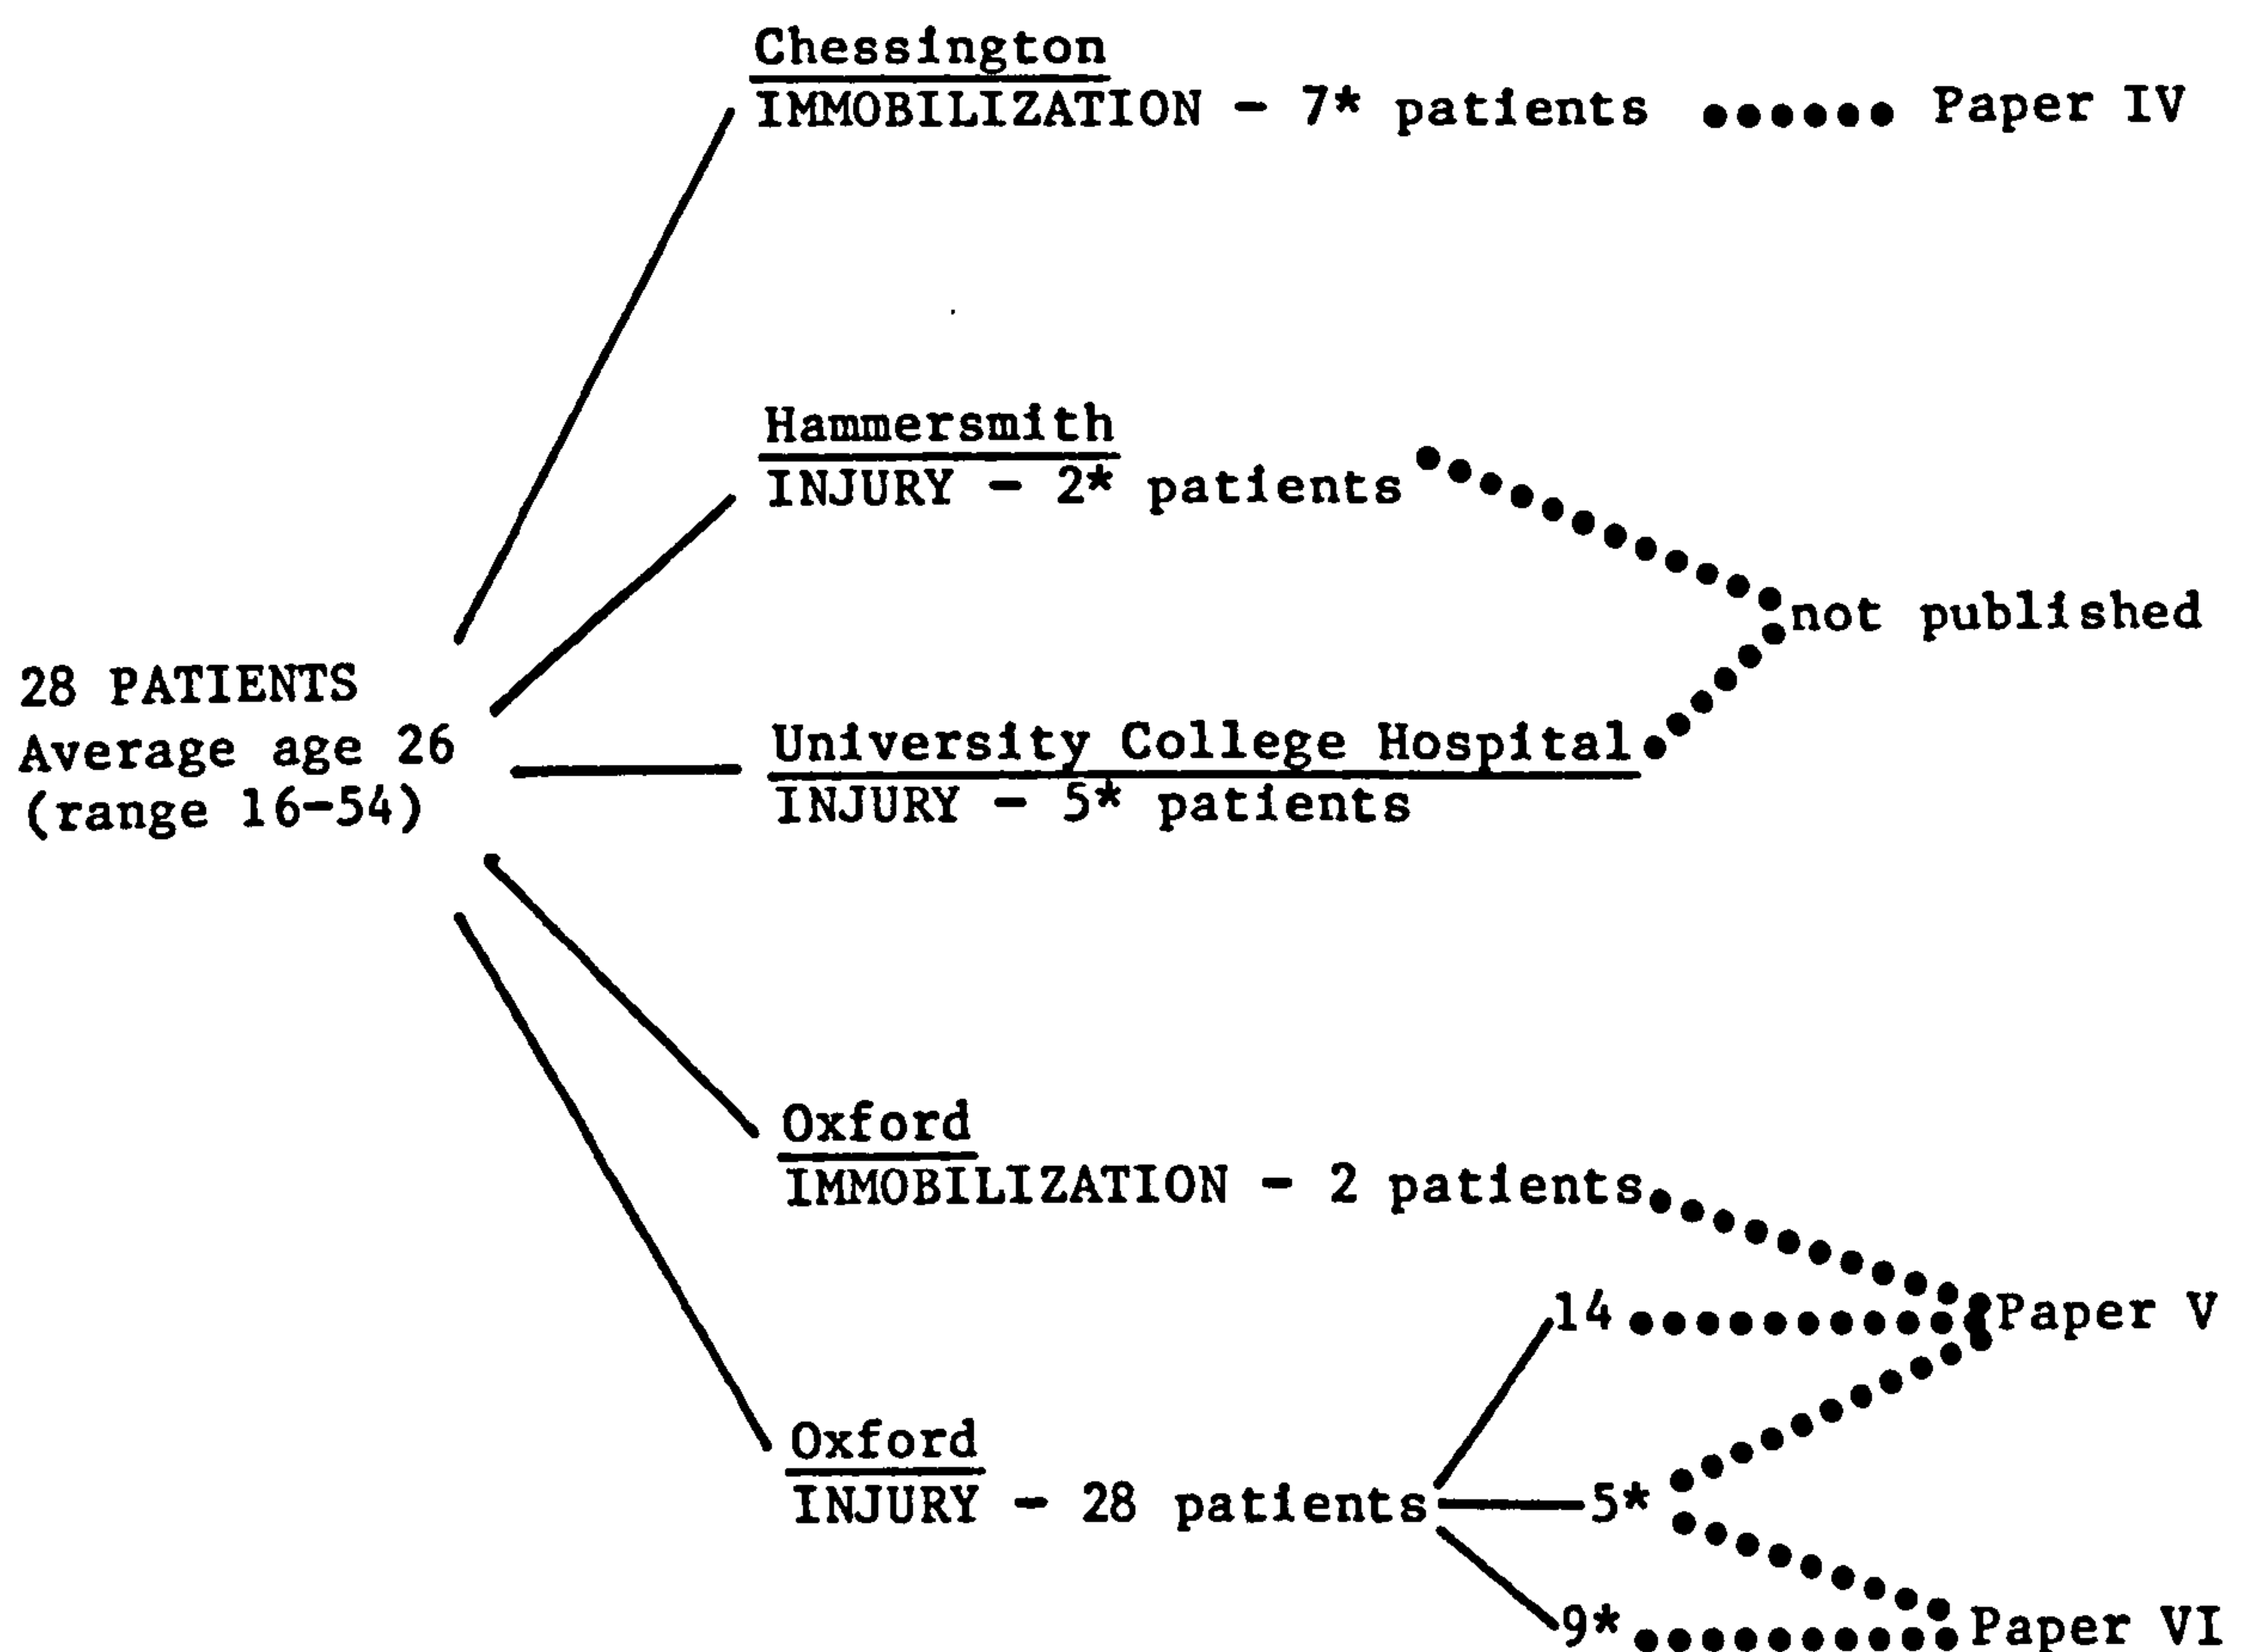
28 PATIENTS
Average age 26
(range 16-54)

Chessington
IMMOBILIZATION - 7* patients Paper IV

Hammersmith
INJURY - 2* patients

not published

University College Hospital
INJURY - 5* patients

Oxford
IMMOBILIZATION - 2 patients

Oxford
INJURY - 28 patients

14
5*
9*

Paper V

Paper VI